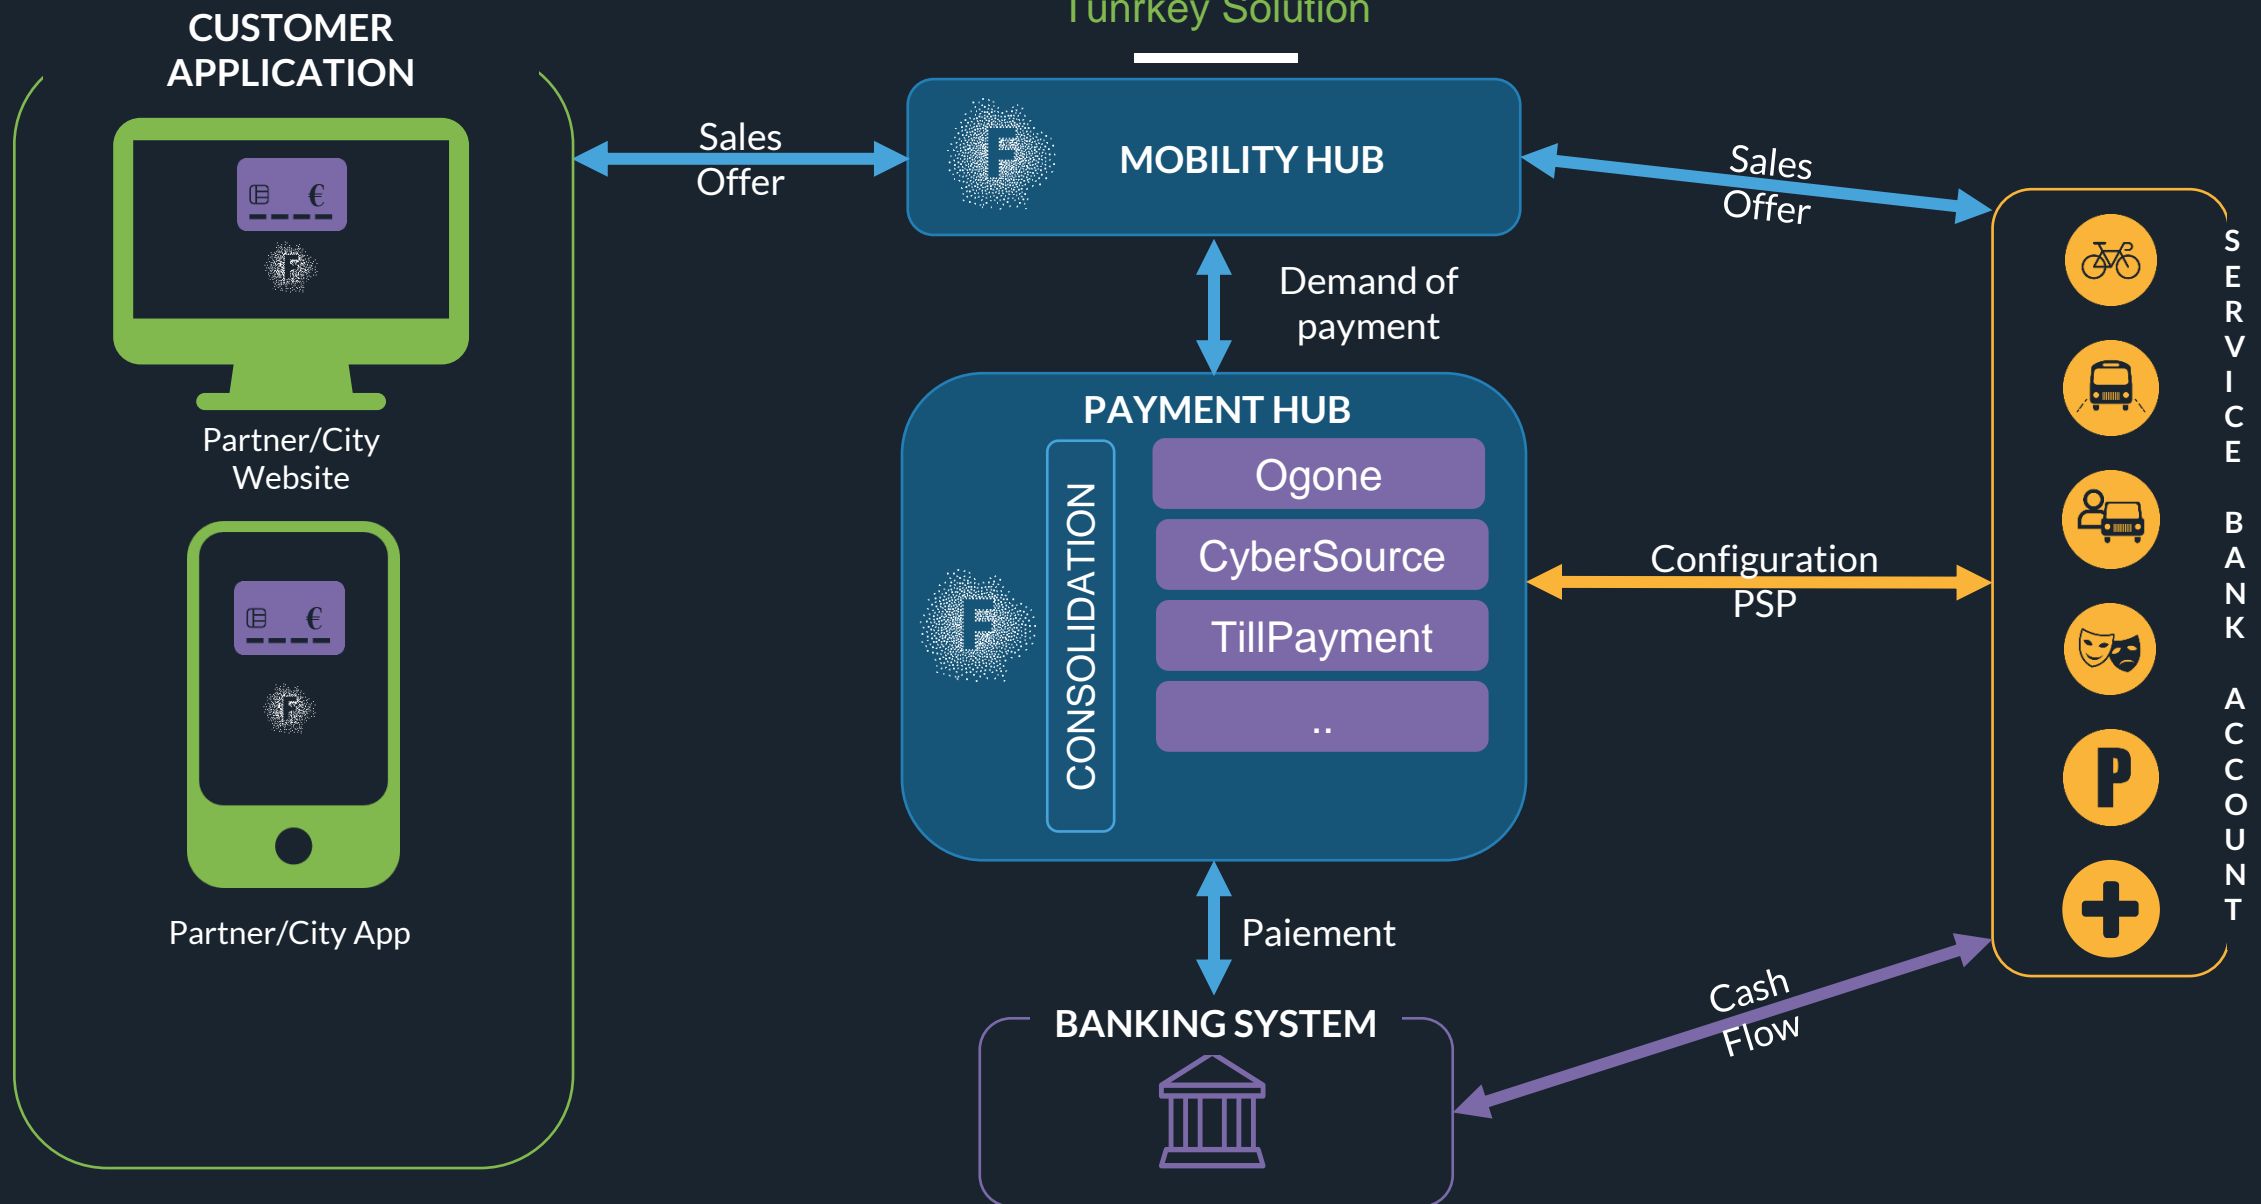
CUSTOMER APPLICATION

Turnkey Solution

€

F

Partner/City Website

€

F

Partner/City App

Sales Offer

F

MOBILITY HUB

Sales Offer

Demand of payment

PAYMENT HUB

F

CONSOLIDATION

Ogone

CyberSource

TillPayment

..

Configuration PSP

Paiement

BANKING SYSTEM

Cash Flow

P

SERVICE BANK ACCOUNT